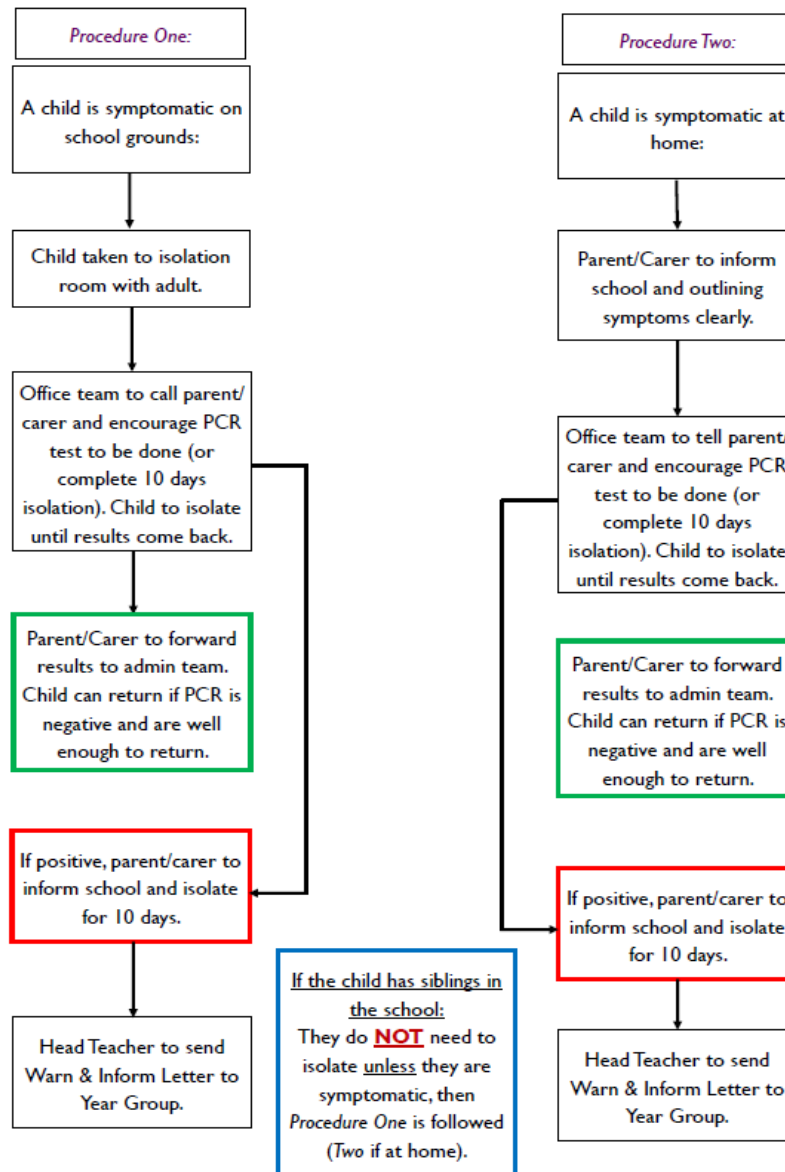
Procedure One:

A child is symptomatic on school grounds:

Child taken to isolation room with adult.

Office team to call parent/ carer and encourage PCR test to be done (or complete 10 days isolation). Child to isolate until results come back.

Parent/Carer to forward results to admin team. Child can return if PCR is negative and are well enough to return.

If positive, parent/carer to inform school and isolate for 10 days.

Head Teacher to send Warn & Inform Letter to Year Group.

If the child has siblings in the school:
They do NOT need to isolate unless they are symptomatic, then Procedure One is followed (Two if at home).

Procedure Two:

A child is symptomatic at home:

Parent/Carer to inform school and outlining symptoms clearly.

Office team to tell parent/ carer and encourage PCR test to be done (or complete 10 days isolation). Child to isolate until results come back.

Parent/Carer to forward results to admin team. Child can return if PCR is negative and are well enough to return.

If positive, parent/carer to inform school and isolate for 10 days.

Head Teacher to send Warn & Inform Letter to Year Group.